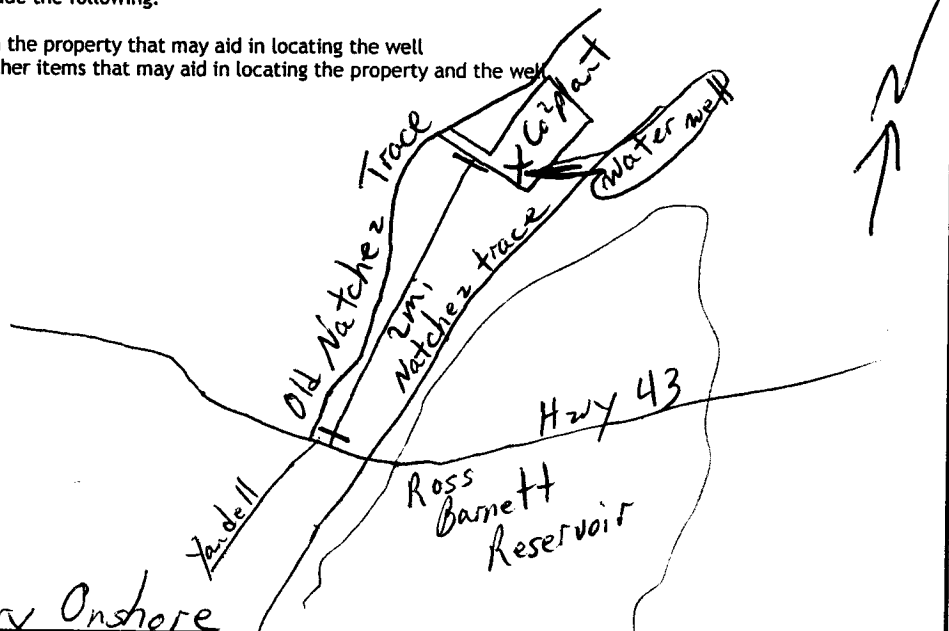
ude the following:

the property that may aid in locating the well
her items that may aid in locating the property and the well

Co2 plant
water well
Old Natchez Trace
2mi
Natchez trace
Hwy 43
Yandell
Ross Barnett Reservoir
x Onshore